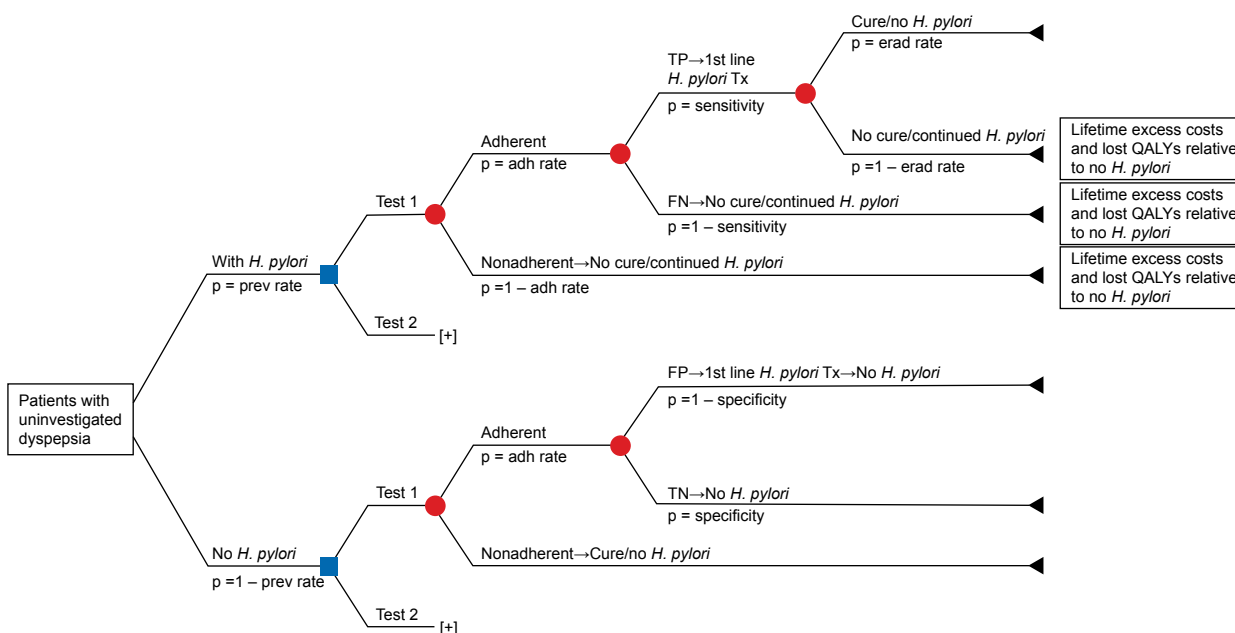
Patients with uninvestigated dyspepsia

With H. pylori
p = prev rate

Test 1

Adherent
p = adh rate

TP→1st line H. pylori Tx
p = sensitivity

Cure/no H. pylori
p = erad rate

No cure/continued H. pylori
p =1 – erad rate

Lifetime excess costs and lost QALYs relative to no H. pylori

FN→No cure/continued H. pylori
p =1 – sensitivity

Lifetime excess costs and lost QALYs relative to no H. pylori

Nonadherent→No cure/continued H. pylori
p =1 – adh rate

Lifetime excess costs and lost QALYs relative to no H. pylori

Test 2
[+]

No H. pylori
p =1 – prev rate

Test 1

Adherent
p = adh rate

FP→1st line H. pylori Tx→No H. pylori
p =1 – specificity

TN→No H. pylori
p = specificity

Nonadherent→Cure/no H. pylori

Test 2
[+]